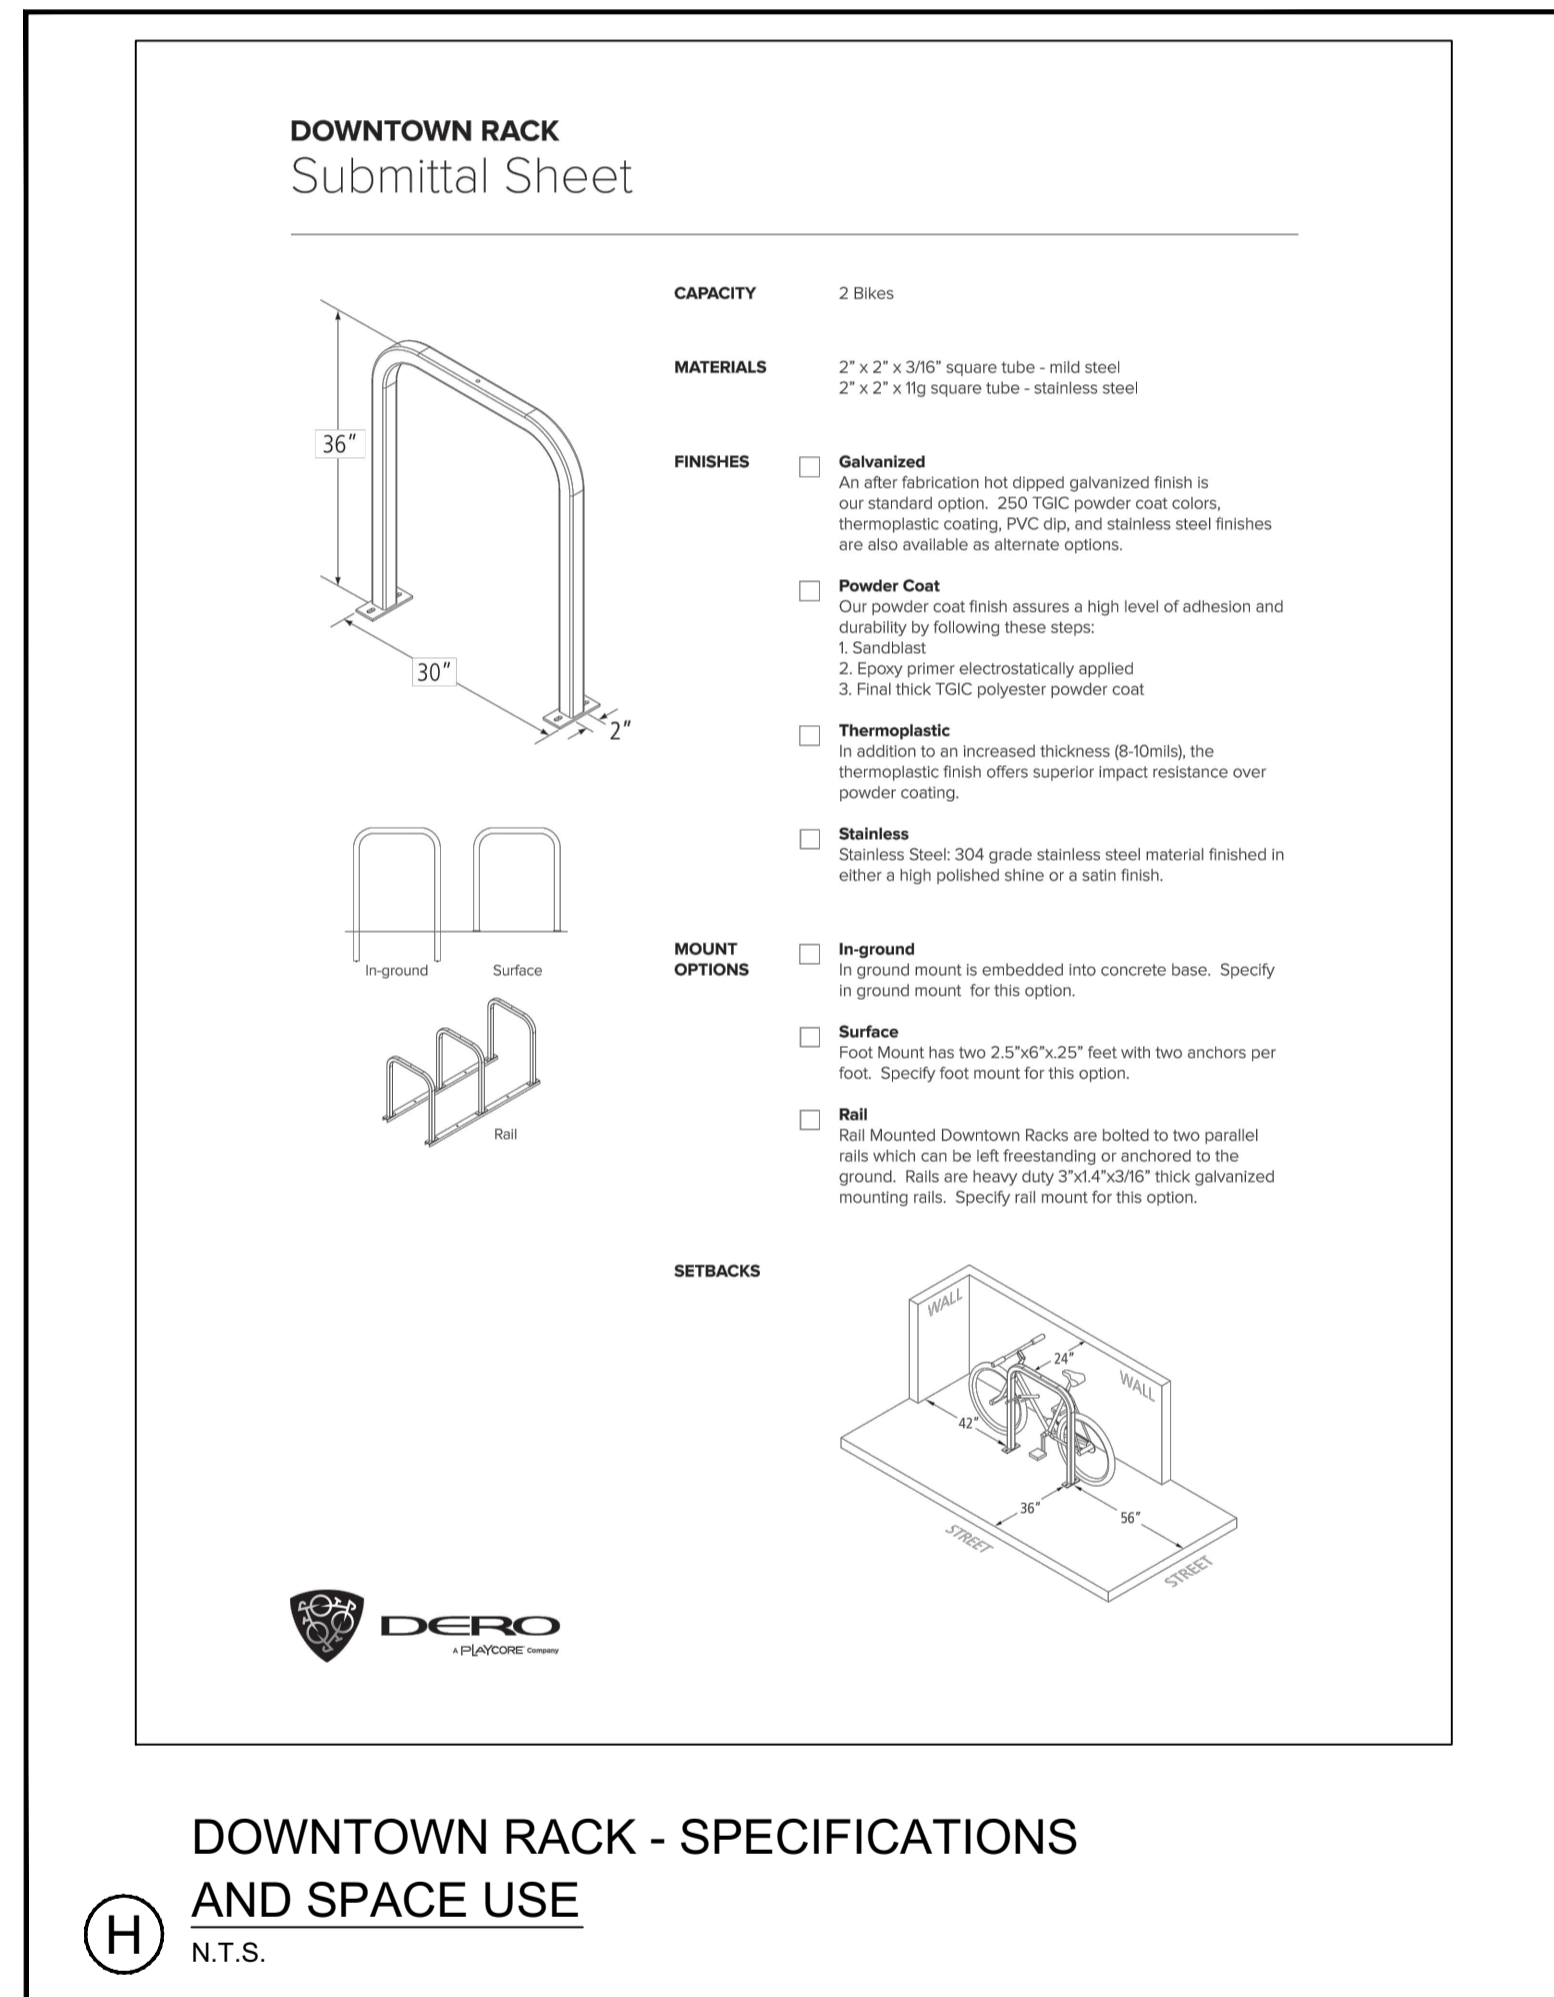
DOWNTOWN RACK
Submittal Sheet

36"

30"

2"

CAPACITY 2 Bikes

MATERIALS 2" x 2" x 3/16" square tube - mild steel
2" x 2" x 11g square tube - stainless steel

FINISHES

Galvanized
An after fabrication hot dipped galvanized finish is our standard option. 250 TGIC powder coat colors, thermoplastic coating, PVC dip, and stainless steel finishes are also available as alternate options.

Powder Coat
Our powder coat finish assures a high level of adhesion and durability by following these steps:
1. Sandblast
2. Epoxy primer electrostatically applied
3. Final thick TGIC polyester powder coat

Thermoplastic
In addition to an increased thickness (8-10mils), the thermoplastic finish offers superior impact resistance over powder coating.

Stainless
Stainless Steel: 304 grade stainless steel material finished in either a high polished shine or a satin finish.

In-ground Surface

Rail

MOUNT OPTIONS

In-ground
In ground mount is embedded into concrete base. Specify in ground mount for this option.

Surface
Foot Mount has two 2.5"x6"x.25" feet with two anchors per foot. Specify foot mount for this option.

Rail
Rail Mounted Downtown Racks are bolted to two parallel rails which can be left freestanding or anchored to the ground. Rails are heavy duty 3"x1.4"x3/16" thick galvanized mounting rails. Specify rail mount for this option.

SETBACKS

WALL
WALL
24"
42"
36"
56"
STREET
STREET

DERO
A PLAYCORE Company

DOWNTOWN RACK - SPECIFICATIONS AND SPACE USE

H

N.T.S.